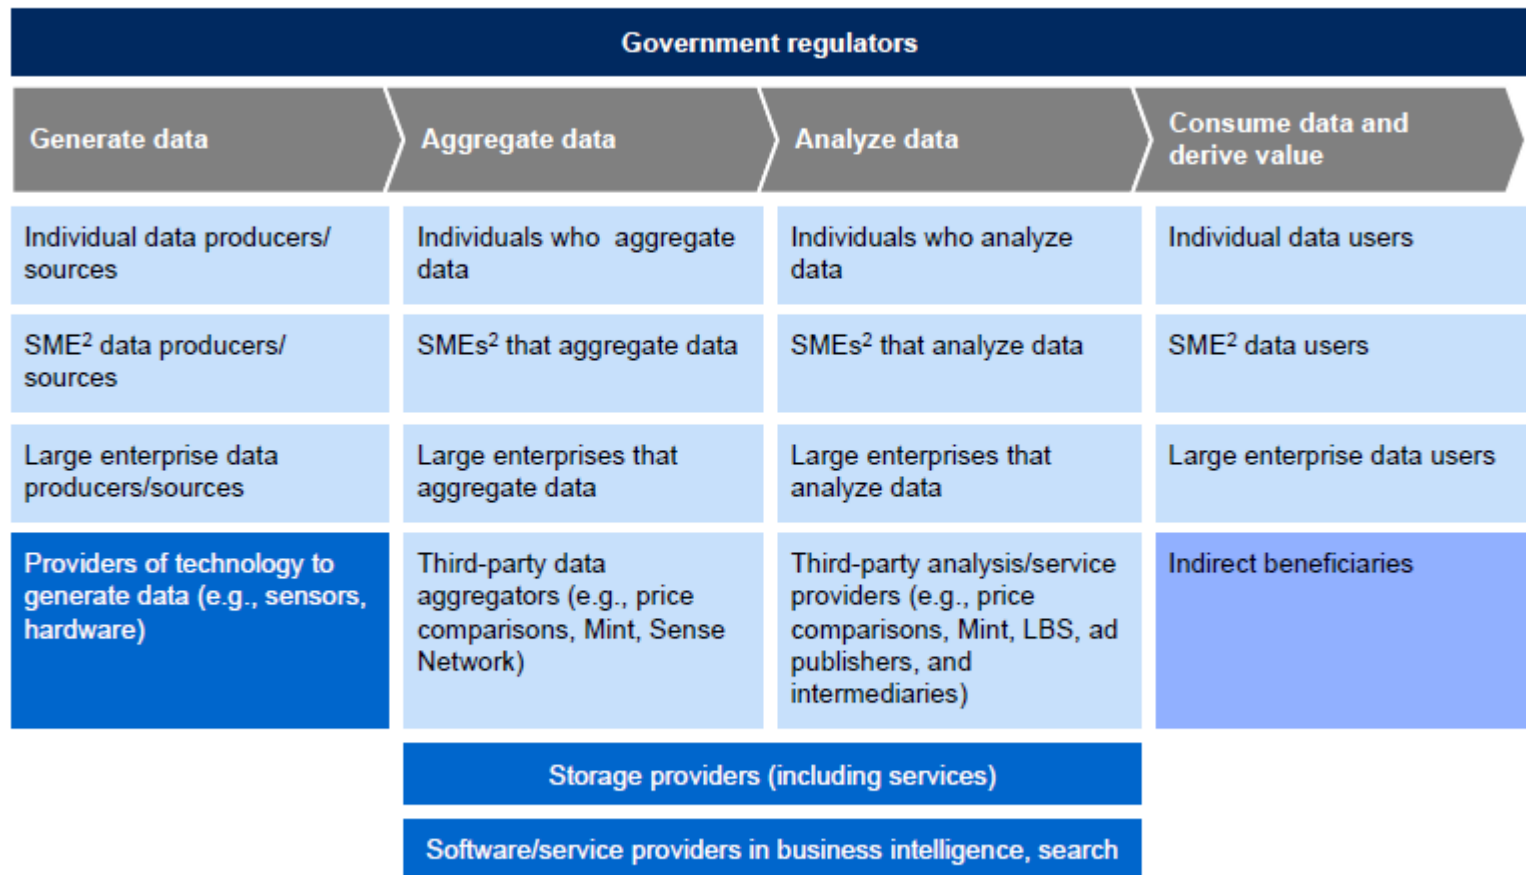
Government regulators

| Generate data | Aggregate data | Analyze data | Consume data and derive value |
|---|---|---|---|
| Individual data producers/ sources | Individuals who aggregate data | Individuals who analyze data | Individual data users |
| SME$^2$ data producers/ sources | SMEs$^2$ that aggregate data | SMEs$^2$ that analyze data | SME$^2$ data users |
| Large enterprise data producers/sources | Large enterprises that aggregate data | Large enterprises that analyze data | Large enterprise data users |
| Providers of technology to generate data (e.g., sensors, hardware) | Third-party data aggregators (e.g., price comparisons, Mint, Sense Network) | Third-party analysis/service providers (e.g., price comparisons, Mint, LBS, ad publishers, and intermediaries) | Indirect beneficiaries |

Storage providers (including services)

Software/service providers in business intelligence, search